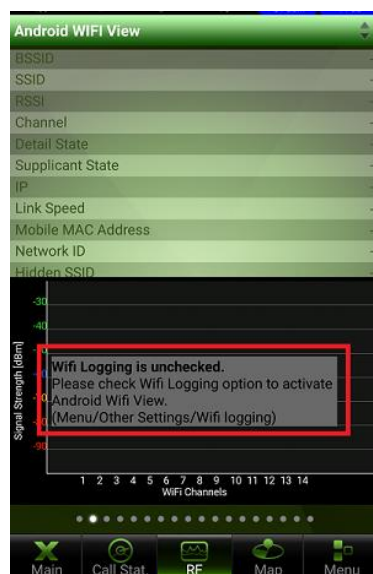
Android WIFI View

BSSID
SSID
RSSI
Channel
Detail State
Supplicant State
IP
Link Speed
Mobile MAC Address
Network ID
Hidden SSID

-30
-40
Signal Strength [dBm]
-90

Wifi Logging is unchecked.
Please check Wifi Logging option to activate Android Wifi View.
(Menu/Other Settings/Wifi logging)

1 2 3 4 5 6 7 8 9 10 11 12 13 14
WiFi Channels

Main
Call Stat
RF
Map
Menu